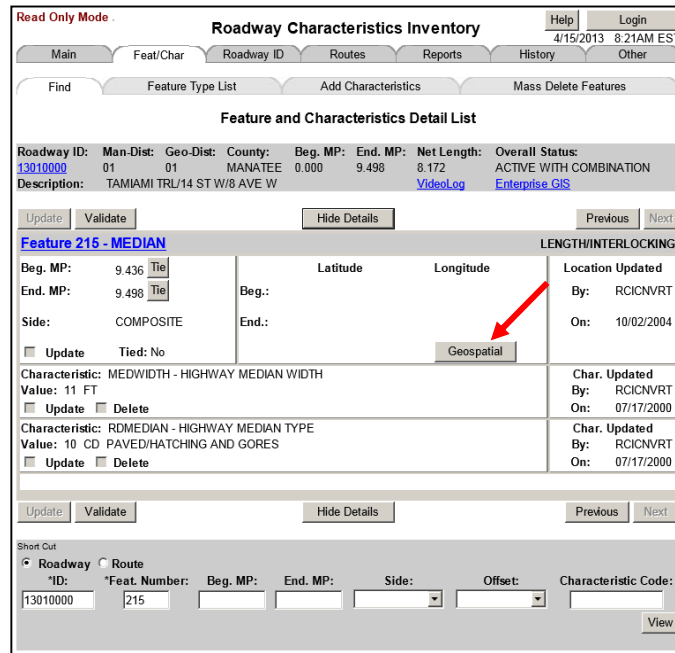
Read Only Mode .

Roadway Characteristics Inventory

Help Login

4/15/2013 8:21AM EST

Main Feat/Char Roadway ID Routes Reports History Other

Find Feature Type List Add Characteristics Mass Delete Features

Feature and Characteristics Detail List

| Roadway ID: | Man-Dist: | Geo-Dist: | County: | Beg. MP: | End. MP: | Net Length: | Overall Status: |
|---|---|---|---|---|---|---|---|
| 13010000 | 01 | 01 | MANATEE | 0.000 | 9.498 | 8.172 | ACTIVE WITH COMBINATION |

Description: TAMIAMI TRL/14 ST W/8 AVE W VideoLog Enterprise GIS

Update Validate Hide Details Previous Next

Feature 215 - MEDIAN LENGTH/INTERLOCKING

Beg. MP: 9.436 Tie
End. MP: 9.498 Tie
Side: COMPOSITE
Update Tied: No

Latitude Longitude
Beg.:
End.:
Geospatial

Location Updated
By: RCICNVRT
On: 10/02/2004

Characteristic: MEDWIDTH - HIGHWAY MEDIAN WIDTH
Value: 11 FT
Update Delete

Char. Updated
By: RCICNVRT
On: 07/17/2000

Characteristic: RDMEDIAN - HIGHWAY MEDIAN TYPE
Value: 10 CD PAVED/HATCHING AND GORES
Update Delete

Char. Updated
By: RCICNVRT
On: 07/17/2000

Update Validate Hide Details Previous Next

Short Cut
Roadway Route
*ID: 13010000 *Feat. Number: 215 Beg. MP: End. MP: Side: Offset: Characteristic Code:
View